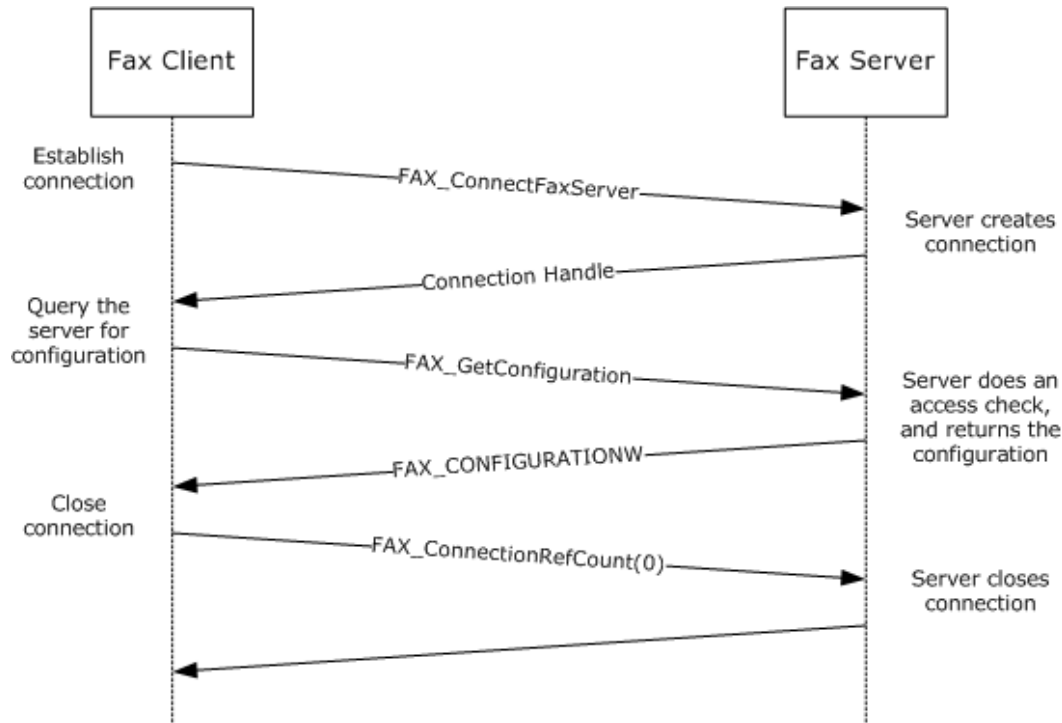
Fax Client

Fax Server

Establish connection

FAX_ConnectFaxServer

Server creates connection

Connection Handle

Query the server for configuration

FAX_GetConfiguration

Server does an access check, and returns the configuration

FAX_CONFIGURATIONW

Close connection

FAX_ConnectionRefCount(0)

Server closes connection